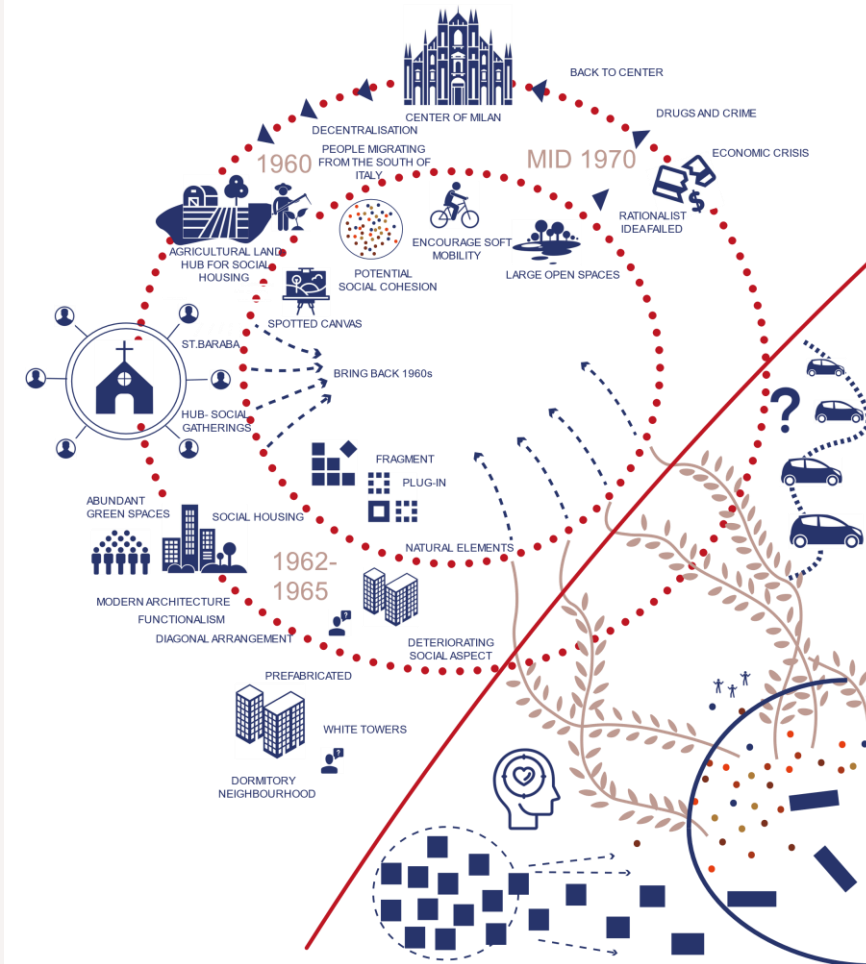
BACK TO CENTER

CENTER OF MILAN

DRUGS AND CRIME

DECENTRALISATION

ECONOMIC CRISIS

1960

PEOPLE MIGRATING FROM THE SOUTH OF ITALY

MID 1970

RATIONALIST IDEAFAILED

AGRICULTURAL LAND HUB FOR SOCIAL HOUSING

ENCOURAGE SOFT MOBILITY

POTENTIAL SOCIAL COHESION

LARGE OPEN SPACES

SPOTTED CANVAS

ST.BARABA

BRING BACK 1960s

HUB- SOCIAL GATHERINGS

FRAGMENT

PLUG-IN

ABUNDANT GREEN SPACES

SOCIAL HOUSING

NATURAL ELEMENTS

1962-1965

MODERN ARCHITECTURE

FUNCTIONALISM

DIAGONAL ARRANGEMENT

DETERIORATING SOCIAL ASPECT

PREFABRICATED

WHITE TOWERS

DORMITORY NEIGHBOURHOOD